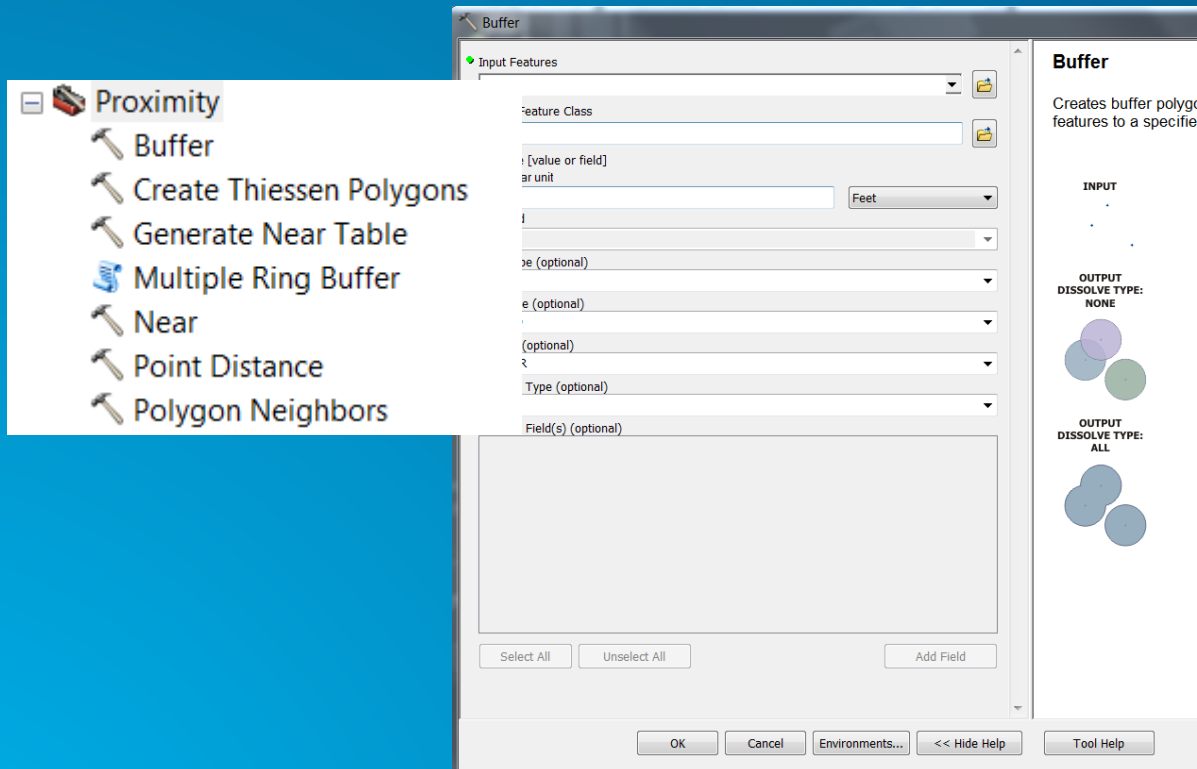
Proximity
Buffer
Create Thiessen Polygons
Generate Near Table
Multiple Ring Buffer
Near
Point Distance
Polygon Neighbors

Buffer

Input Features
Feature Class
e [value or field]
ar unit
Feet
d
pe (optional)
e (optional)
(optional)
R
Type (optional)
Field(s) (optional)

Select All
Unselect All
Add Field

Buffer

Creates buffer polygo
features to a specifie

INPUT

OUTPUT
DISSOLVE TYPE:
NONE

OUTPUT
DISSOLVE TYPE:
ALL

OK
Cancel
Environments...
<< Hide Help
Tool Help